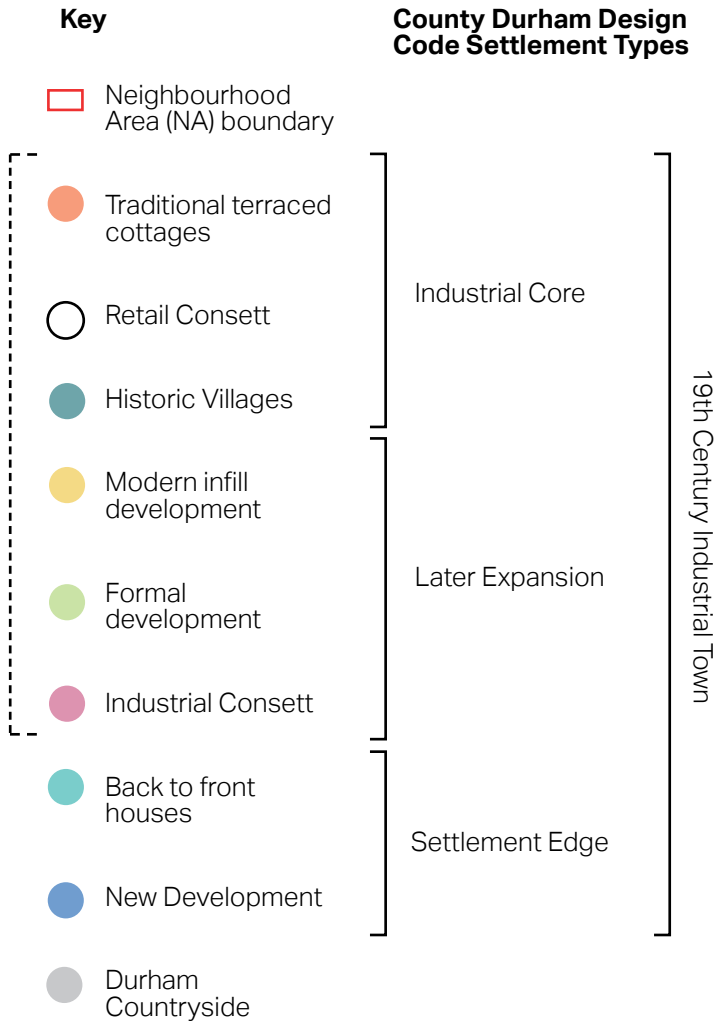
Key

County Durham Design Code Settlement Types

Neighbourhood Area (NA) boundary

Traditional terraced cottages

Retail Consett

Historic Villages

Industrial Core

Modern infill development

Formal development

Industrial Consett

Later Expansion

Back to front houses

New Development

Settlement Edge

19th Century Industrial Town

Durham Countryside